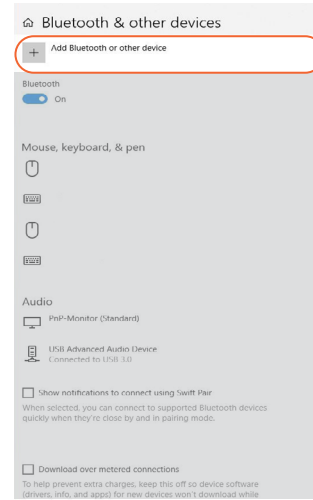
Bluetooth & other devices

+ Add Bluetooth or other device

Bluetooth

On

Mouse, keyboard, & pen

Audio

PnP-Monitor (Standard)

USB Advanced Audio Device
Connected to USB 3.0

Show notifications to connect using Swift Pair

When selected, you can connect to supported Bluetooth devices quickly when they're close by and in pairing mode.

Download over metered connections

To help prevent extra charges, keep this off so device software (drivers, info, and apps) for new devices won't download while